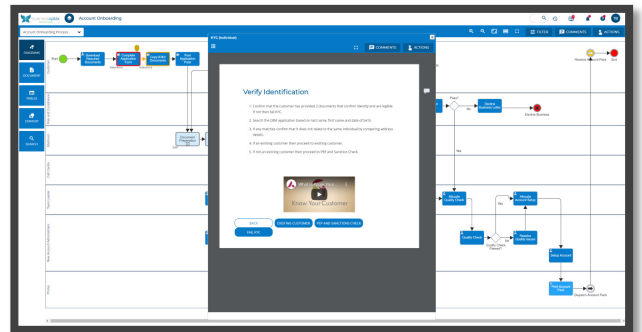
Account Onboarding

Account Onboarding Process

DISCOVER

DOCUMENTS

TIMELINE

CHECKLIST

SEARCH

FILTER

COMMENTS

ACTIONS

Start

Download Required Documents

Complete Application Form

Copy KYC Documents

Post Application Form

Document Preparation

KYC (Individual)

COMMENTS

ACTIONS

Verify Identification

1. Confirm that the customer has provided 2 documents that confirm identity and are legible. If not then FAIL KYC.

2. Search the CRM application based on last name, first name and date of birth.

3. If any matches confirm that it does not relate to the same individual by comparing address details.

4. If an existing customer then proceed to existing customer.

5. If not an existing customer then proceed to PEP and Sanctions Check.

Know Your Customer

BACK

EXISTING CUSTOMER

PEP AND SANCTIONS CHECK

FAIL KYC

Pass?

Update Business Lead

Decline Business

Yes

Allocate Quality Check

Allocate Account Setup

Quality Check

Resolve Quality Issues

Setup Account

Print Account Pack

Dispatch Account Pack

Receive Account Pack

End